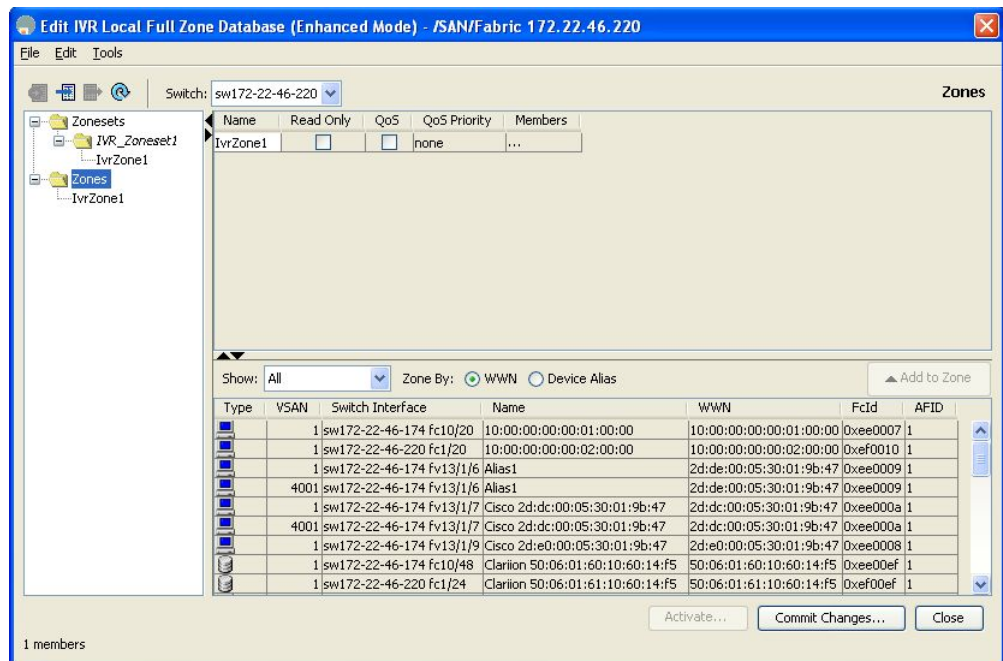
Edit IVR Local Full Zone Database (Enhanced Mode) - /SAN/Fabric 172.22.46.220

File Edit Tools

Switch: sw172-22-46-220

Zones

Zonesets
IVR_Zoneset1
IvrZone1
Zones
IvrZone1

| Name | Read Only | QoS | QoS Priority | Members |
|---|---|---|---|---|
| IvrZone1 | | | none | ... |

Show: All
Zone By: WWN Device Alias
Add to Zone

| Type | VSAN | Switch Interface | Name | WWN | FcId | AFID |
|---|---|---|---|---|---|---|
| | 1 | sw172-22-46-174 fc10/20 | 10:00:00:00:00:01:00:00 | 10:00:00:00:00:01:00:00 | 0xee0007 | 1 |
| | 1 | sw172-22-46-220 fc1/20 | 10:00:00:00:00:02:00:00 | 10:00:00:00:00:02:00:00 | 0xef0010 | 1 |
| | 1 | sw172-22-46-174 fv13/1/6 | Alias1 | 2d:de:00:05:30:01:9b:47 | 0xee0009 | 1 |
| | 4001 | sw172-22-46-174 fv13/1/6 | Alias1 | 2d:de:00:05:30:01:9b:47 | 0xee0009 | 1 |
| | 1 | sw172-22-46-174 fv13/1/7 | Cisco 2d:dc:00:05:30:01:9b:47 | 2d:dc:00:05:30:01:9b:47 | 0xee000a | 1 |
| | 4001 | sw172-22-46-174 fv13/1/7 | Cisco 2d:dc:00:05:30:01:9b:47 | 2d:dc:00:05:30:01:9b:47 | 0xee000a | 1 |
| | 1 | sw172-22-46-174 fv13/1/9 | Cisco 2d:e0:00:05:30:01:9b:47 | 2d:e0:00:05:30:01:9b:47 | 0xee0008 | 1 |
| | 1 | sw172-22-46-174 fc10/48 | Clariion 50:06:01:60:10:60:14:f5 | 50:06:01:60:10:60:14:f5 | 0xee00ef | 1 |
| | 1 | sw172-22-46-220 fc1/24 | Clariion 50:06:01:61:10:60:14:f5 | 50:06:01:61:10:60:14:f5 | 0xef00ef | 1 |

Activate... Commit Changes... Close

1 members